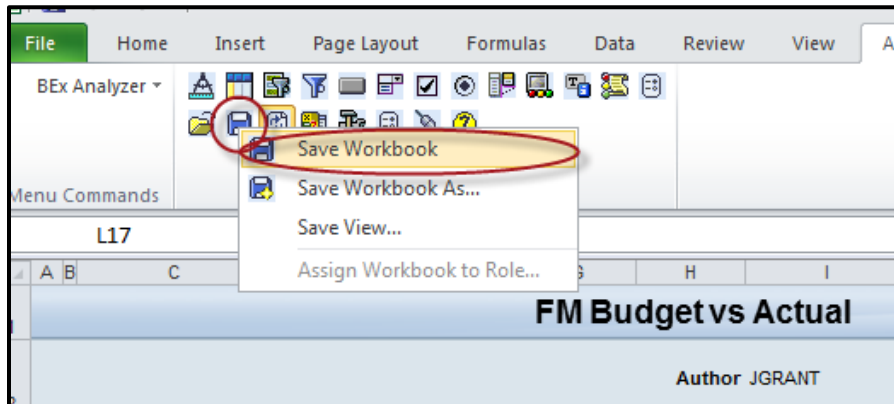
File Home Insert Page Layout Formulas Data Review View A

BEx Analyzer

Menu Commands

Save Workbook

Save Workbook As...

Save View...

Assign Workbook to Role...

L17

A B C G H I

FM Budget vs Actual

Author JGRANT